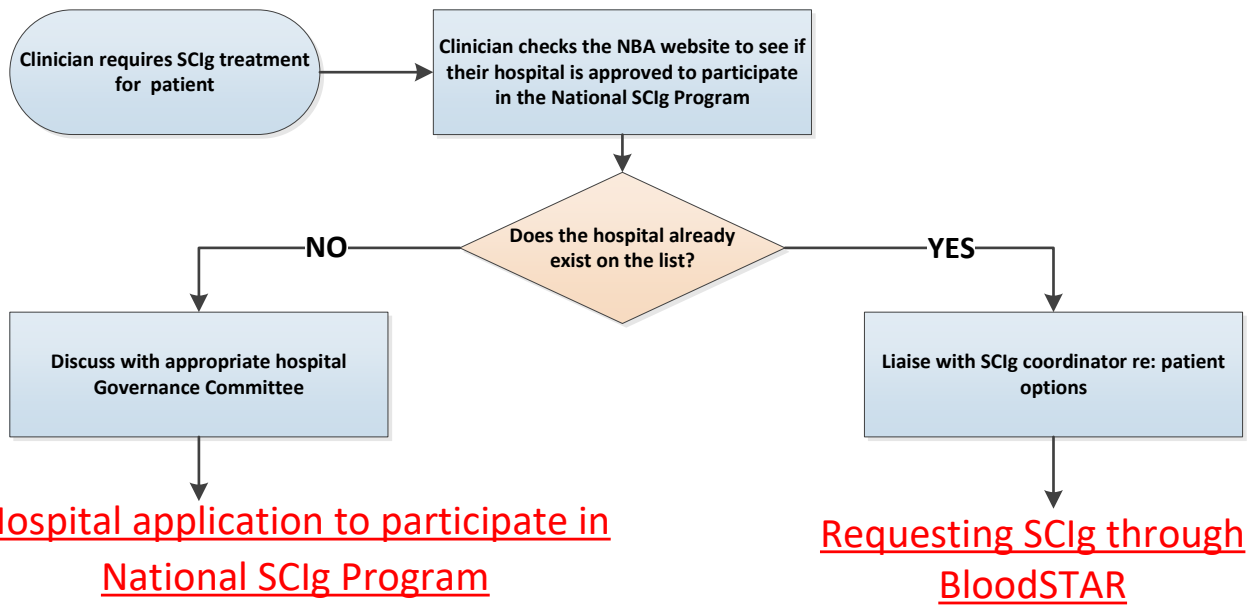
Clinician requires SCIg treatment for patient

Clinician checks the NBA website to see if their hospital is approved to participate in the National SCIg Program

Does the hospital already exist on the list?

NO

YES

Discuss with appropriate hospital Governance Committee

Liaise with SCIg coordinator re: patient options

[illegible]ospital application to participate in National SCIg Program

Requesting SCIg through BloodSTAR